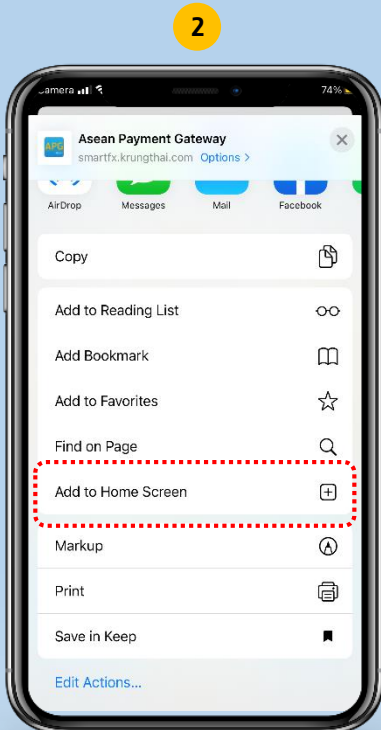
2

Camera
74%

APG
Asean Payment Gateway
smartfx.krungthai.com Options >

AirDrop
Messages
Mail
Facebook

Copy

Add to Reading List

Add Bookmark

Add to Favorites

Find on Page

Add to Home Screen

Markup

Print

Save in Keep

Edit Actions...